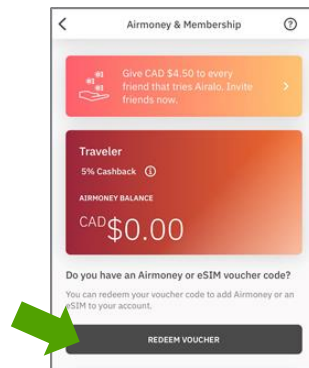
Airmoney & Membership

Give CAD $4.50 to every friend that tries Airalo. Invite friends now.

Traveler

5% Cashback

AIRMONEY BALANCE

CAD$0.00

Do you have an Airmoney or eSIM voucher code?

You can redeem your voucher code to add Airmoney or an eSIM to your account.

REDEEM VOUCHER